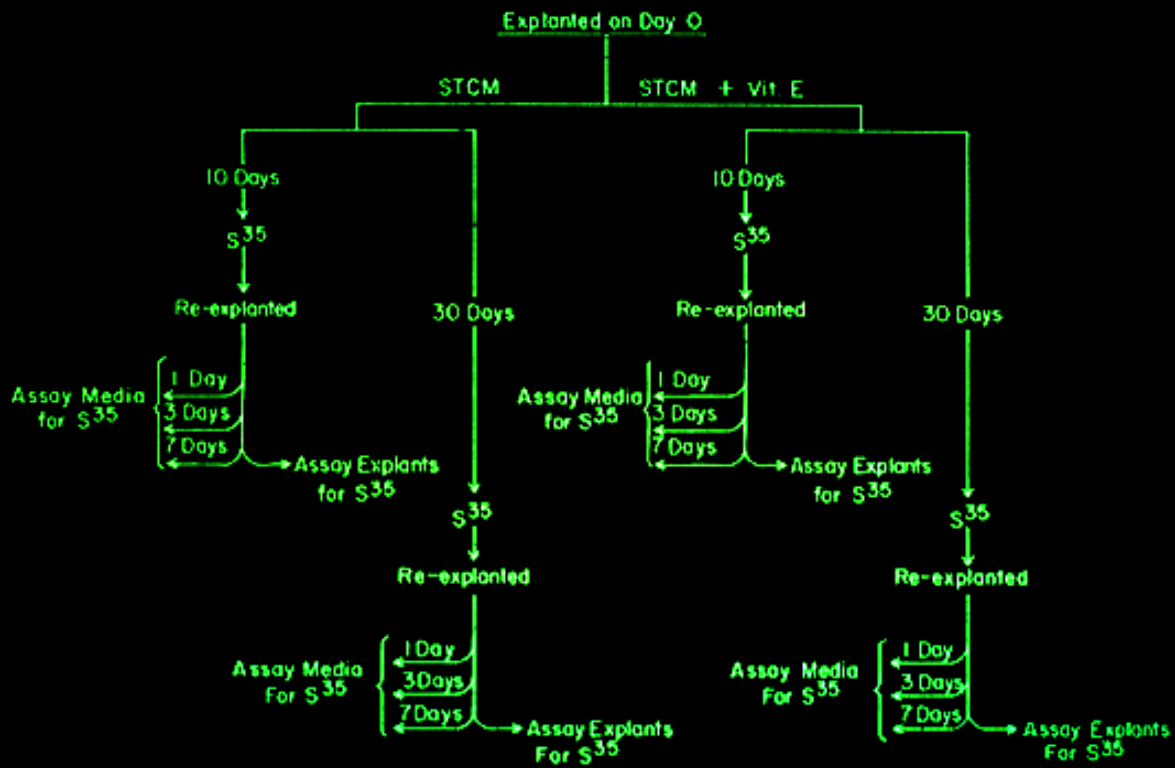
Explanted on Day 0

STCM

STCM + Vit. E

10 Days
$S^{35}$
Re-explanted
1 Day
3 Days
7 Days
Assay Media for $S^{35}$
Assay Explants for $S^{35}$

30 Days
$S^{35}$
Re-explanted
1 Day
3 Days
7 Days
Assay Media For $S^{35}$
Assay Explants For $S^{35}$

10 Days
$S^{35}$
Re-explanted
1 Day
3 Days
7 Days
Assay Media for $S^{35}$
Assay Explants for $S^{35}$

30 Days
$S^{35}$
Re-explanted
1 Day
3 Days
7 Days
Assay Media For $S^{35}$
Assay Explants For $S^{35}$